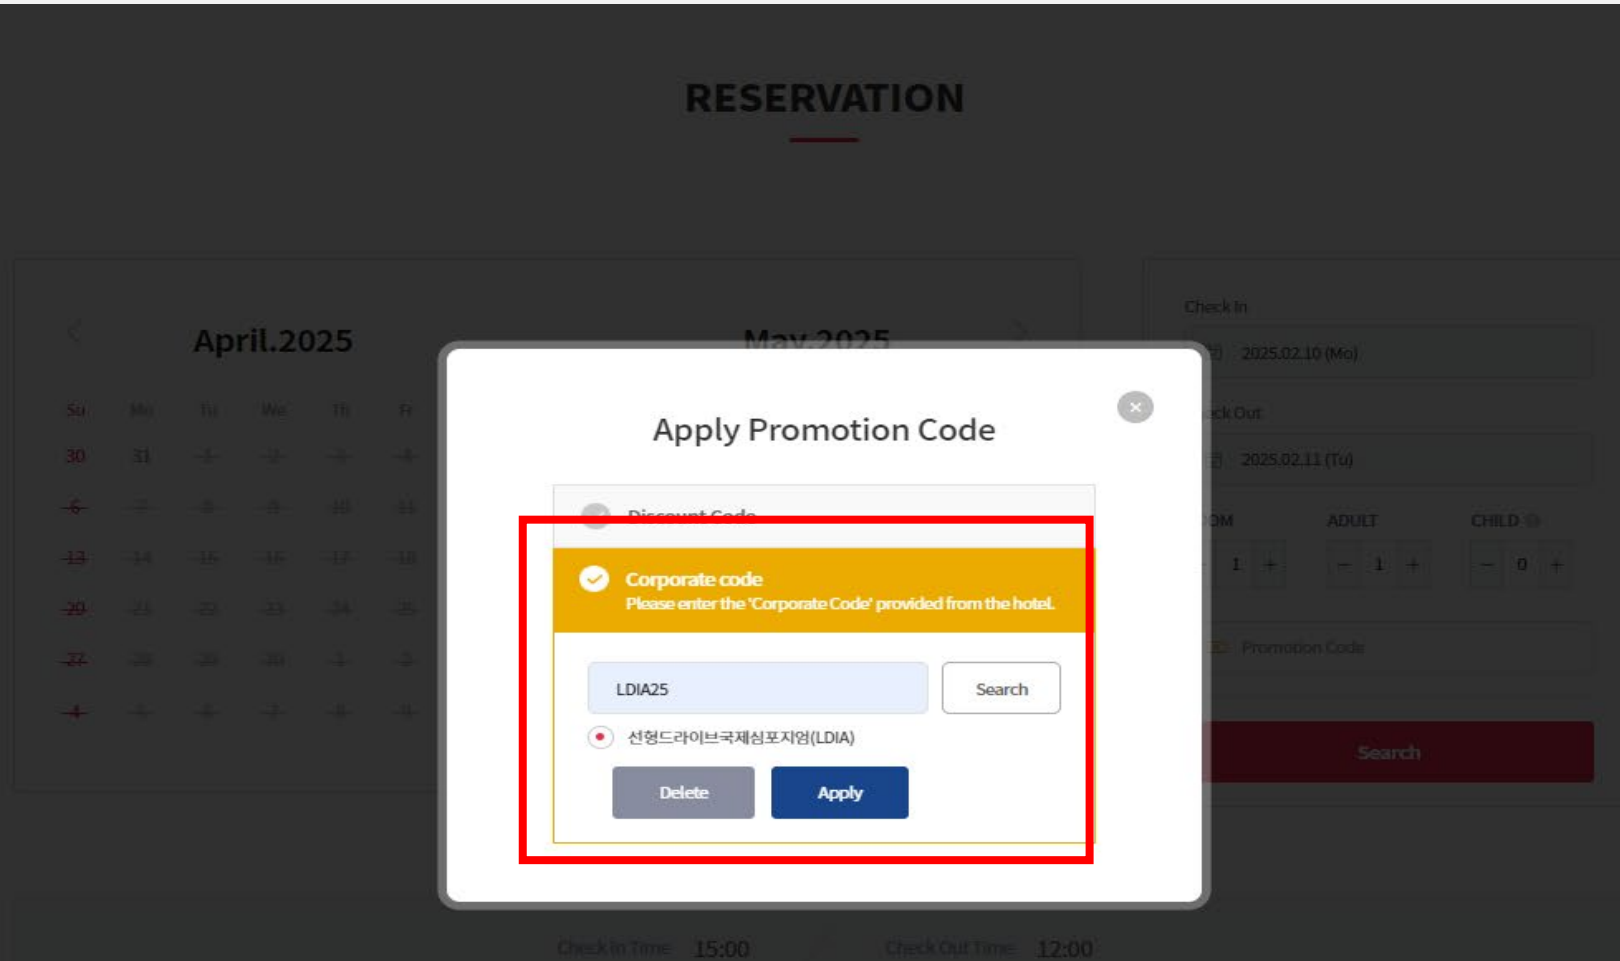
RESERVATION

April.2025

May.2025

Su Mo Tu We Th Fr

30 31 1 2 3 4
6 7 8 9 10 11
13 14 15 16 17 18
20 21 22 23 24 25
27 28 29 30 1 2
4 5 6 7 8 9

Check In
2025.02.10 (Mo)
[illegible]ck Out
2025.02.11 (Tu)
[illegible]OM ADULT CHILD
1 1 0
Promotion Code
Search

Apply Promotion Code

Discount Code

Corporate code
Please enter the 'Corporate Code' provided from the hotel.

LDIA25
Search

선형드라이브국제심포지엄(LDIA)

Delete
Apply

Check In Time 15:00
Check Out Time 12:00